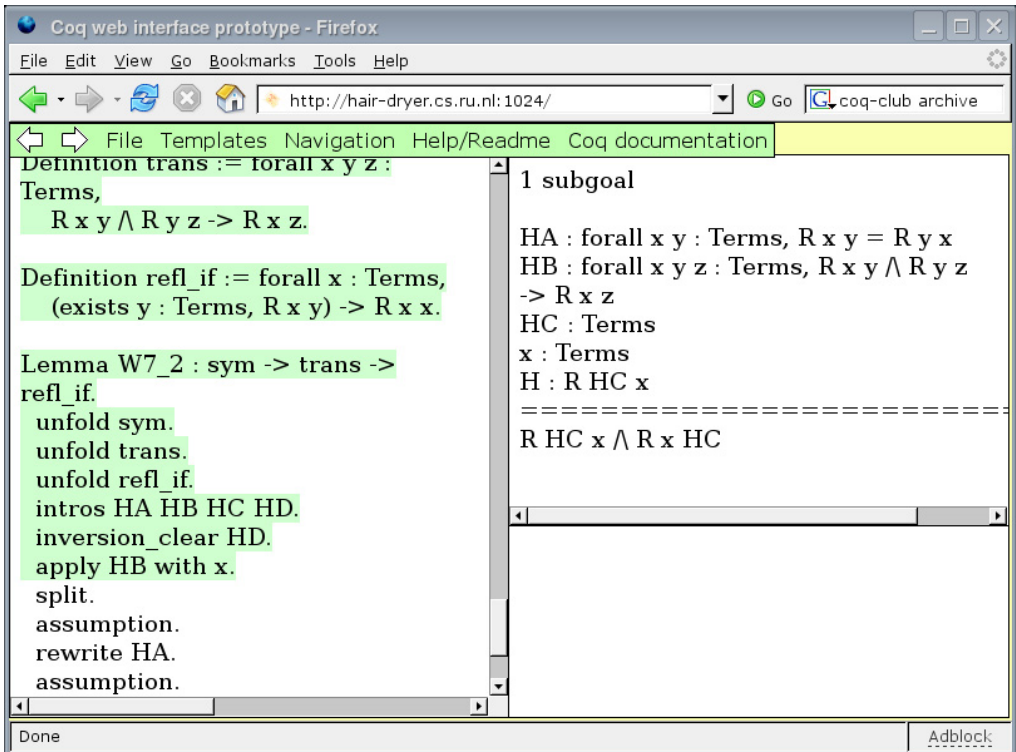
Coq web interface prototype - Firefox

File Edit View Go Bookmarks Tools Help

http://hair-dryer.cs.ru.nl:1024/

Go coq-club archive

File Templates Navigation Help/Readme Coq documentation

Definition trans := forall x y z : Terms,
R x y /\ R y z -> R x z.

Definition refl_if := forall x : Terms,
(exists y : Terms, R x y) -> R x x.

Lemma W7_2 : sym -> trans -> refl_if.
unfold sym.
unfold trans.
unfold refl_if.
intros HA HB HC HD.
inversion_clear HD.
apply HB with x.
split.
assumption.
rewrite HA.
assumption.

1 subgoal

HA : forall x y : Terms, R x y = R y x
HB : forall x y z : Terms, R x y /\ R y z -> R x z
HC : Terms
x : Terms
H : R HC x
========================
R HC x /\ R x HC

Done

Adblock